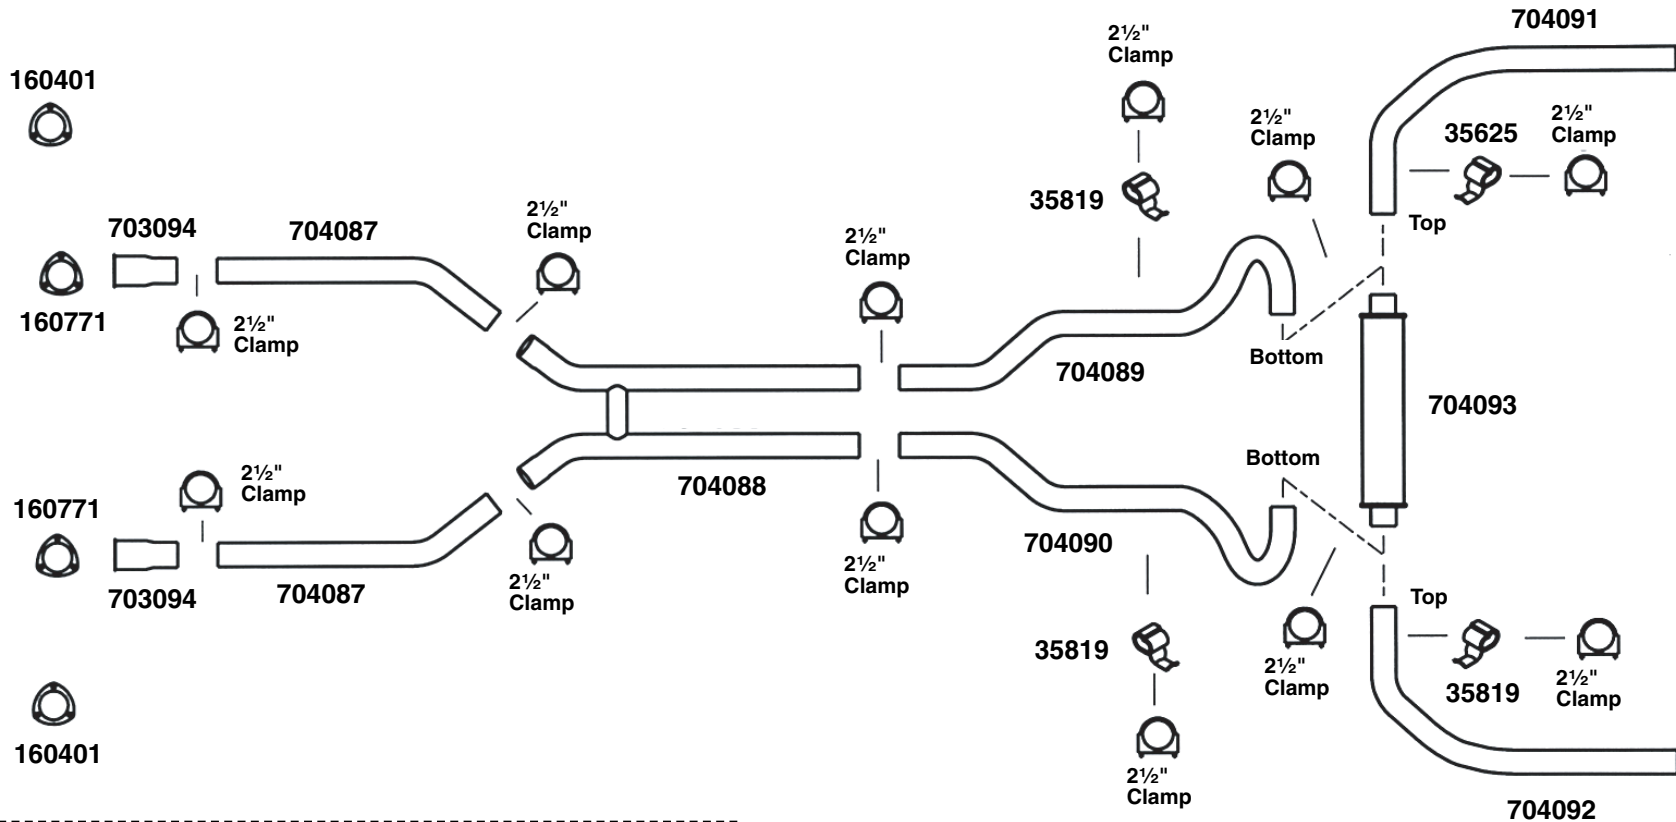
160401

703094
704087
2½" Clamp
160771
2½" Clamp

2½" Clamp
35819
2½" Clamp
704091
35625
2½" Clamp
Top
2½" Clamp
704089
Bottom
704093

2½" Clamp
160771
703094
704087
2½" Clamp
704088
2½" Clamp
Bottom
704090
35819
2½" Clamp
2½" Clamp
Top
35819
2½" Clamp
160401
704092